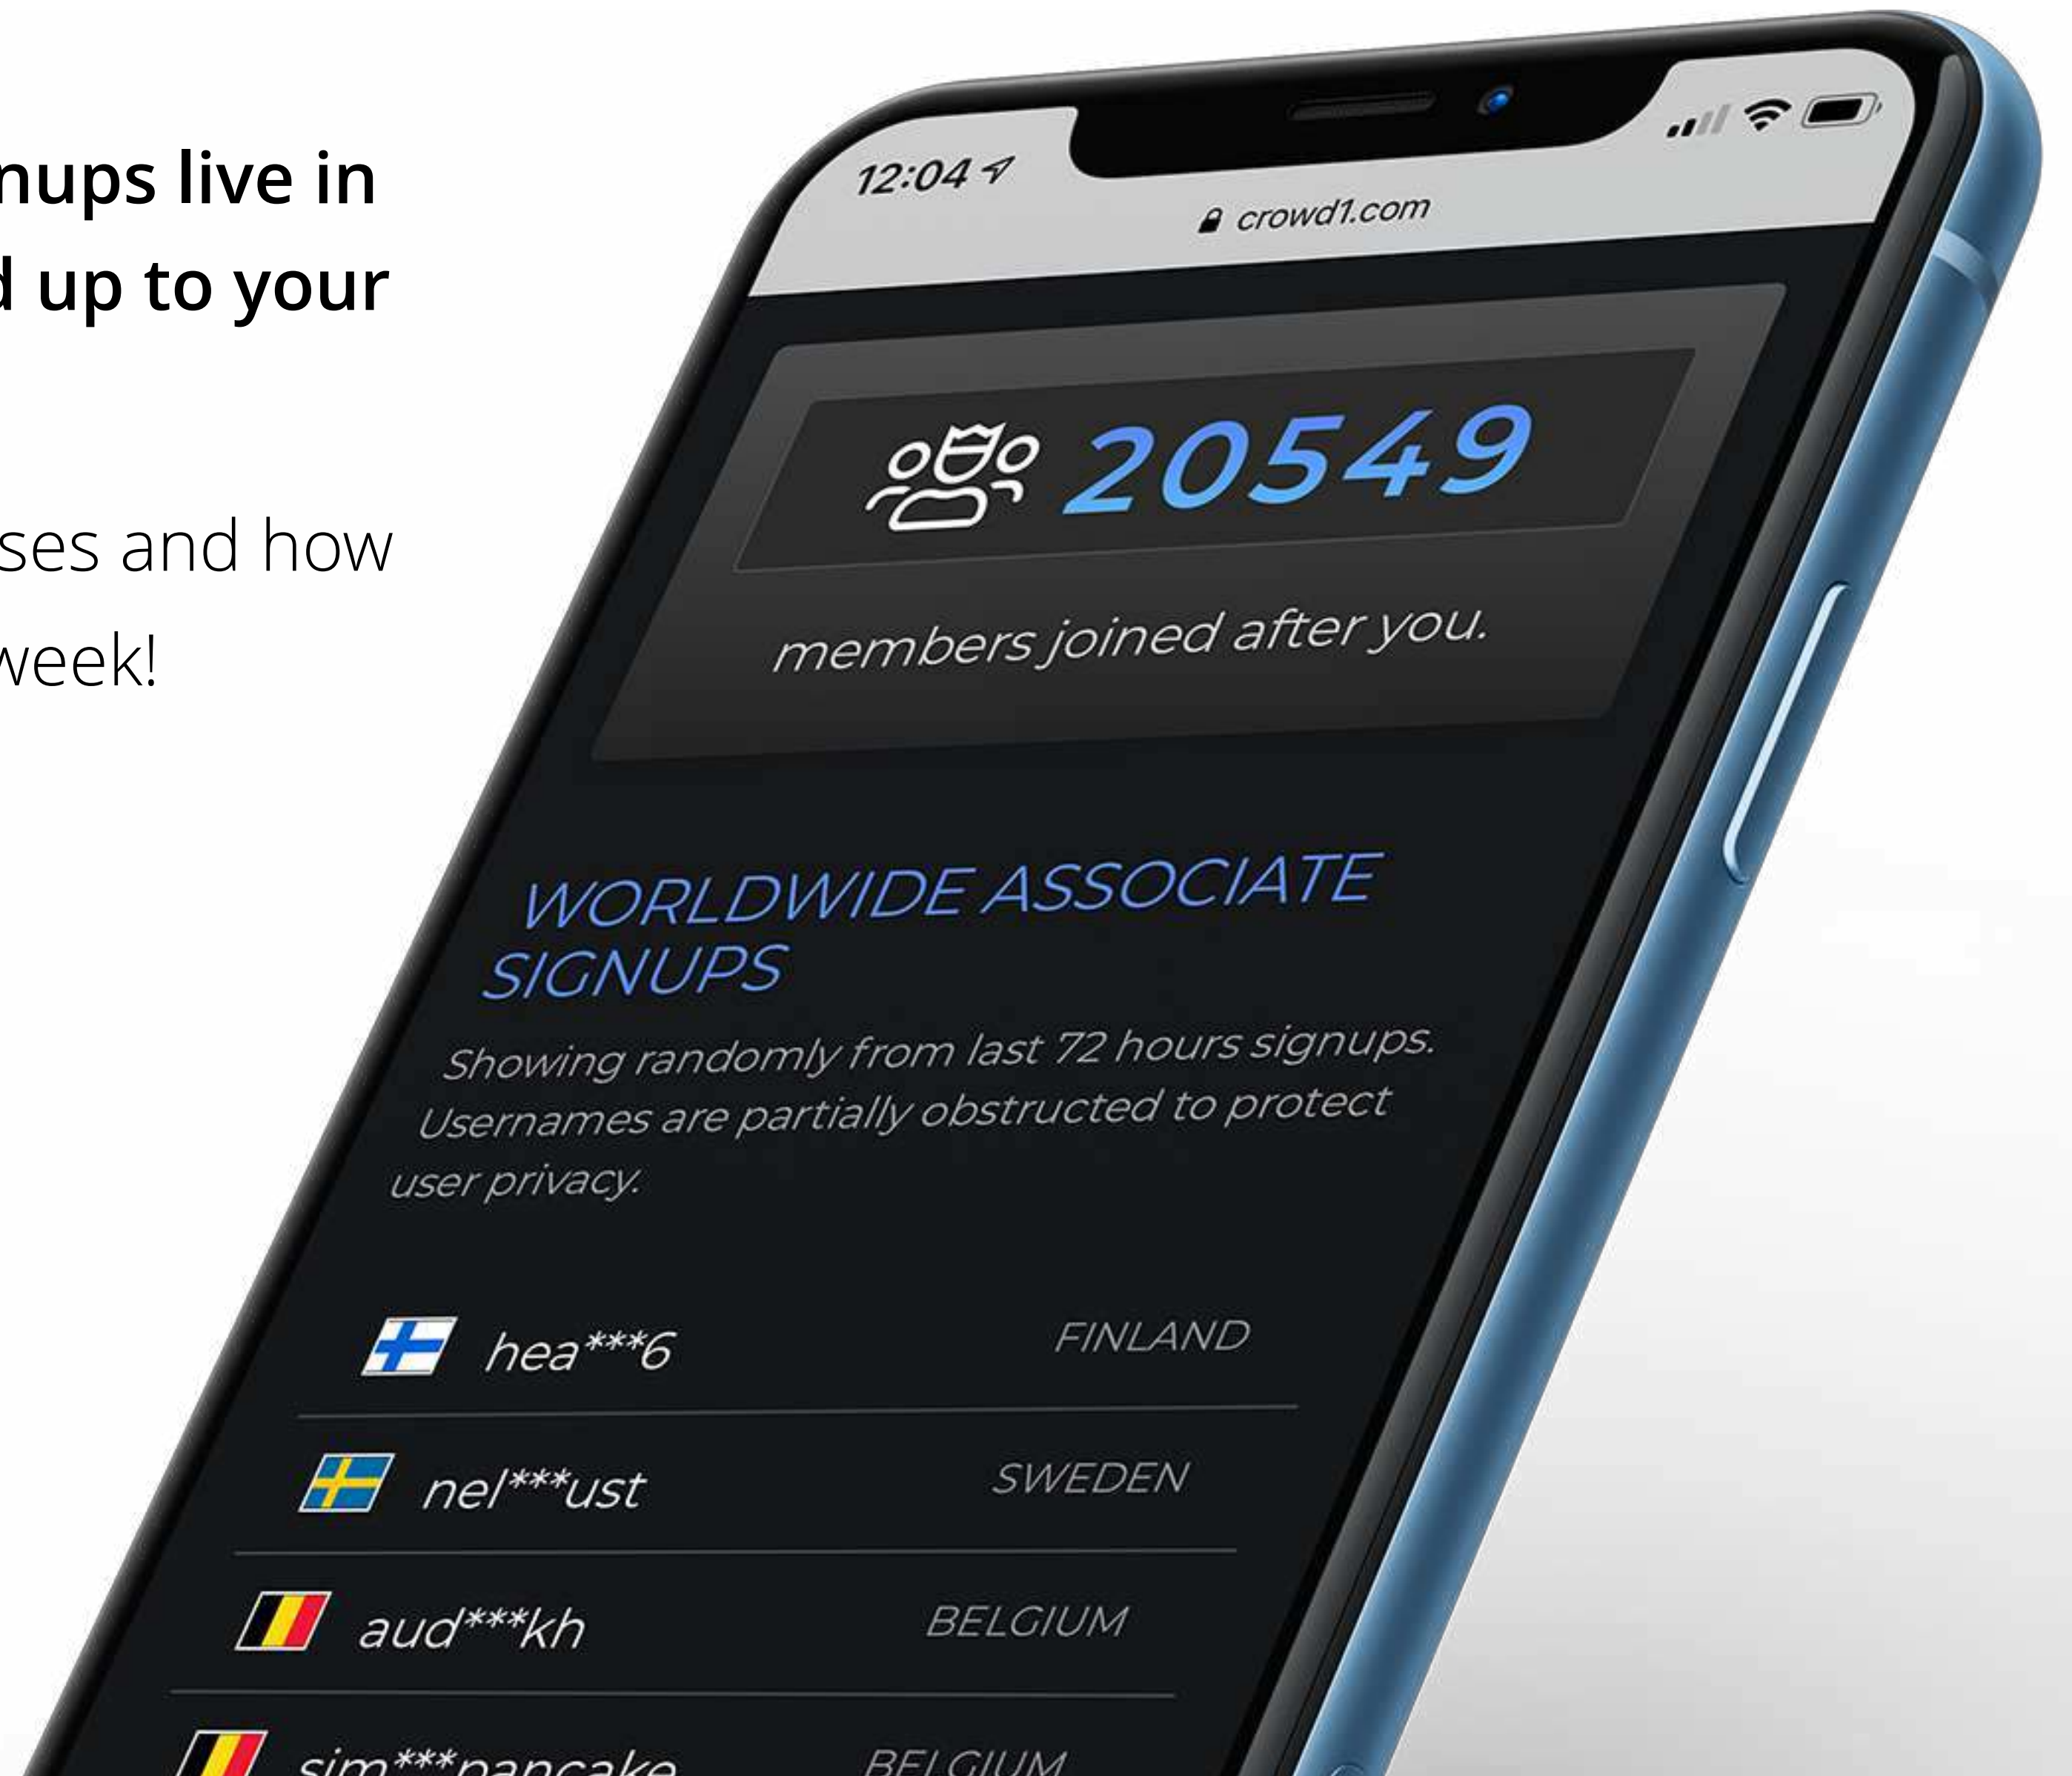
nups live in
d up to your

ses and how
week!

12:04

crowd1.com

20549

members joined after you.

WORLDWIDE ASSOCIATE SIGNUPS

Showing randomly from last 72 hours signups. Usernames are partially obstructed to protect user privacy.

| | |
|---|---|
| hea***6 | FINLAND |
| nel***ust | SWEDEN |
| aud***kh | BELGIUM |
| sim***pancake | BELGIUM |